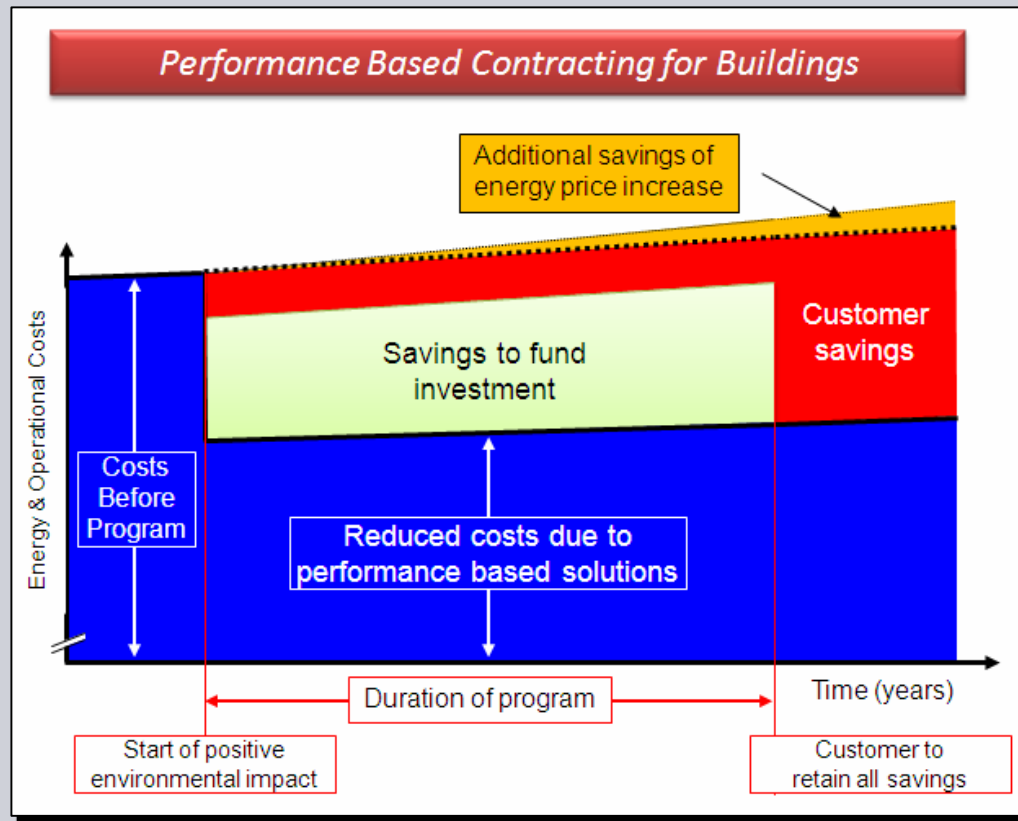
Performance Based Contracting for Buildings

Additional savings of energy price increase

Energy & Operational Costs

Costs Before Program

Savings to fund investment

Customer savings

Reduced costs due to performance based solutions

Time (years)

Duration of program

Start of positive environmental impact

Customer to retain all savings